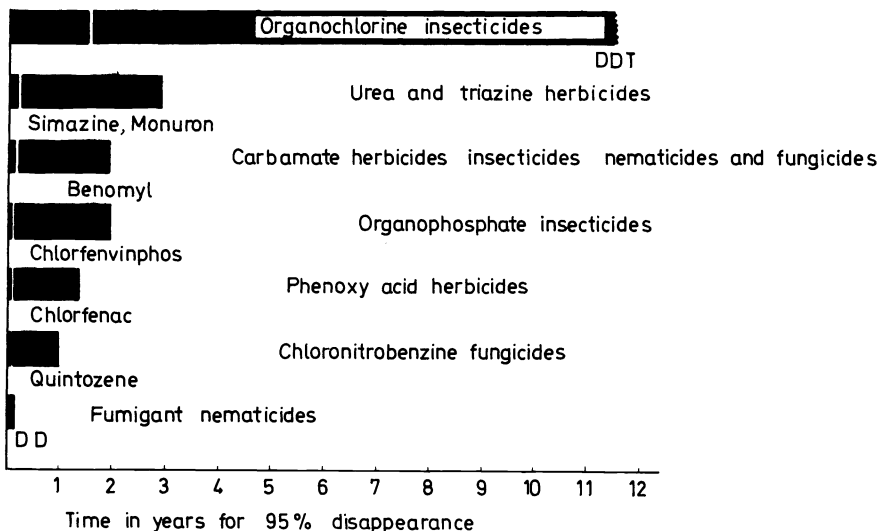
Organochlorine insecticides
DDT
Urea and triazine herbicides
Simazine, Monuron
Carbamate herbicides insecticides nematicides and fungicides
Benomyl
Organophosphate insecticides
Chlorfenvinphos
Phenoxy acid herbicides
Chlorfenac
Chloronitrobenzine fungicides
Quintozene
Fumigant nematicides
DD
1 2 3 4 5 6 7 8 9 10 11 12
Time in years for 95% disappearance